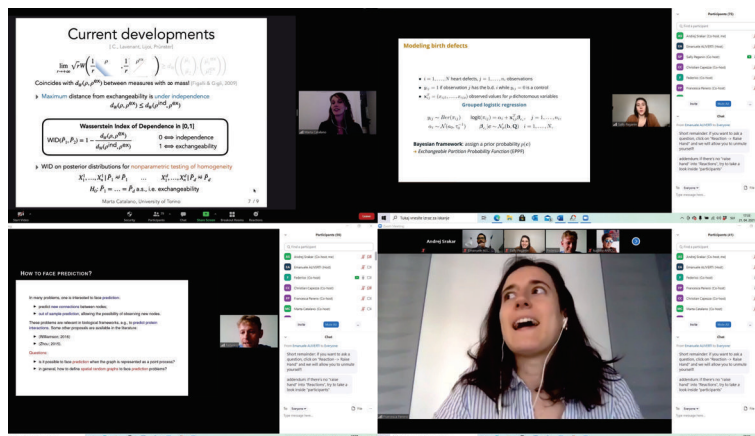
Current developments

[C., Lavenant, Lijoi, Prünster]

Coincides with $d_W(\rho, \rho^{ex})$ between measures with $\infty$ mass! [Figalli & Gigli, 2009]

Maximum distance from exchangeability is under independence

$d_W(\rho, \rho^{ex}) \leq d_W(\rho^{ind}, \rho^{ex})$

Wasserstein Index of Dependence in [0,1]

$\text{WID}(\tilde{P}_1, \tilde{P}_2) = 1 - \frac{d_W(\rho, \rho^{ex})}{d_W(\rho^{ind}, \rho^{ex})}$ 0 ⟺ independence, 1 ⟺ exchangeability

WID on posterior distributions for nonparametric testing of homogeneity

$H_0: \tilde{P}_1 = \dots = \tilde{P}_d$ a.s., i.e. exchangeability

Marta Catalano, University of Torino 7 / 9

Modeling birth defects

Grouped logistic regression

Bayesian framework: assign a prior probability $p(z)$ + Exchangeable Partition Probability Function (EPPF)

Participants

Find a participant

Andrej Srakar (Co-host, me)

Emanuele Aliverti

Federico (Co-host)

Christian Capezza (Co-host)

Francesco Renna (Co-host)

Marta Catalano (Co-host)

Invite

Mute All

Chat

From Emanuele ALIVERTI to Everyone:

Short reminder: If you want to ask a question, click on "Reaction -> Raise Hand" and we will allow you to unmute yourself!

addendum: if there's no "raise hand" into "Reactions", try to take a look inside "participants"

To: Everyone

Type message here...

HOW TO FACE PREDICTION?

In many problems, one is interested to face prediction:

predict new connections between nodes;

out of sample prediction, allowing the possibility of observing new nodes.

These problems are relevant in biological frameworks, e.g., to predict protein interactions. Some other proposals are available in the literature:

(Williamson, 2016)

(Zhou, 2015)

Questions:

is it possible to face prediction when the graph is represented as a point process?

in general, how to define spatial random graphs to face prediction problems?

Andrej Srakar

Tukaj vnesite iskalni niz

Start Video

Security

Participants

Chat

Share Screen

Record

Breakout Rooms

Reactions

Leave